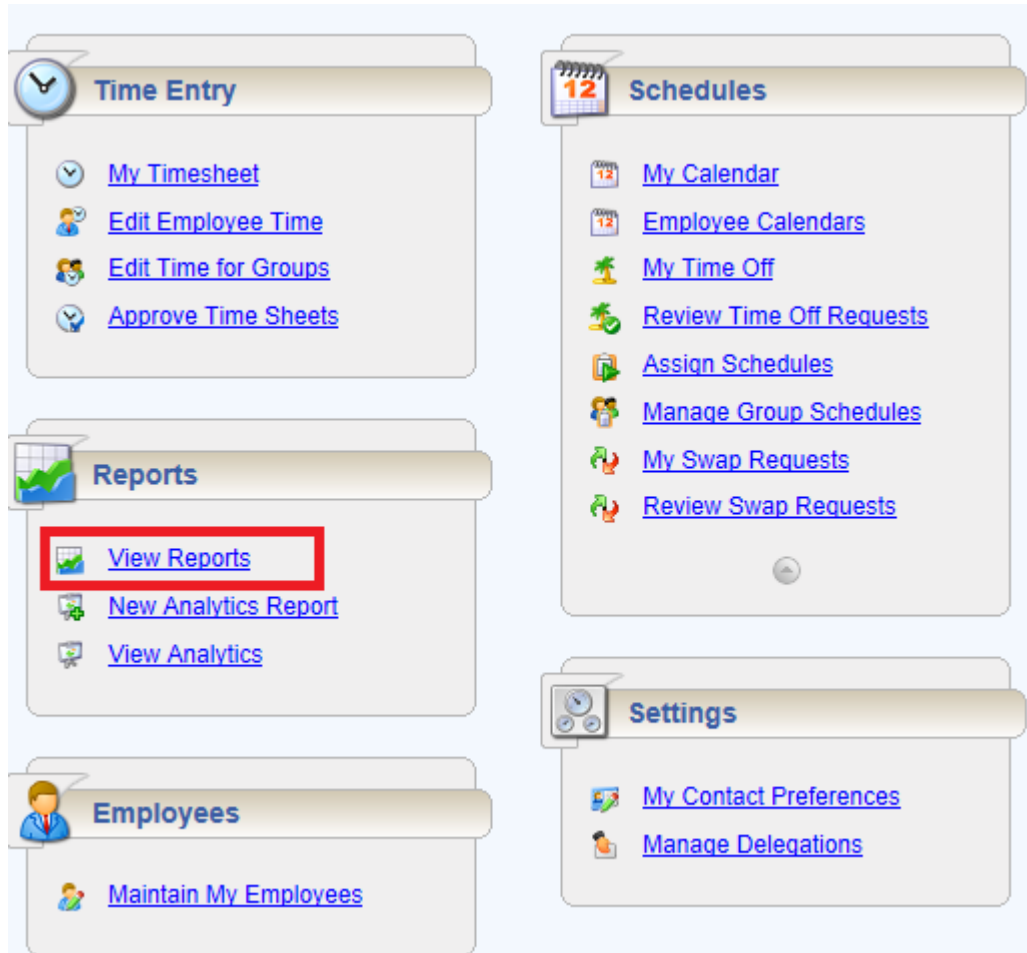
Time Entry

My Timesheet
Edit Employee Time
Edit Time for Groups
Approve Time Sheets

Reports

View Reports
New Analytics Report
View Analytics

Employees

Maintain My Employees

12
Schedules

My Calendar
Employee Calendars
My Time Off
Review Time Off Requests
Assign Schedules
Manage Group Schedules
My Swap Requests
Review Swap Requests

Settings

My Contact Preferences
Manage Delegations